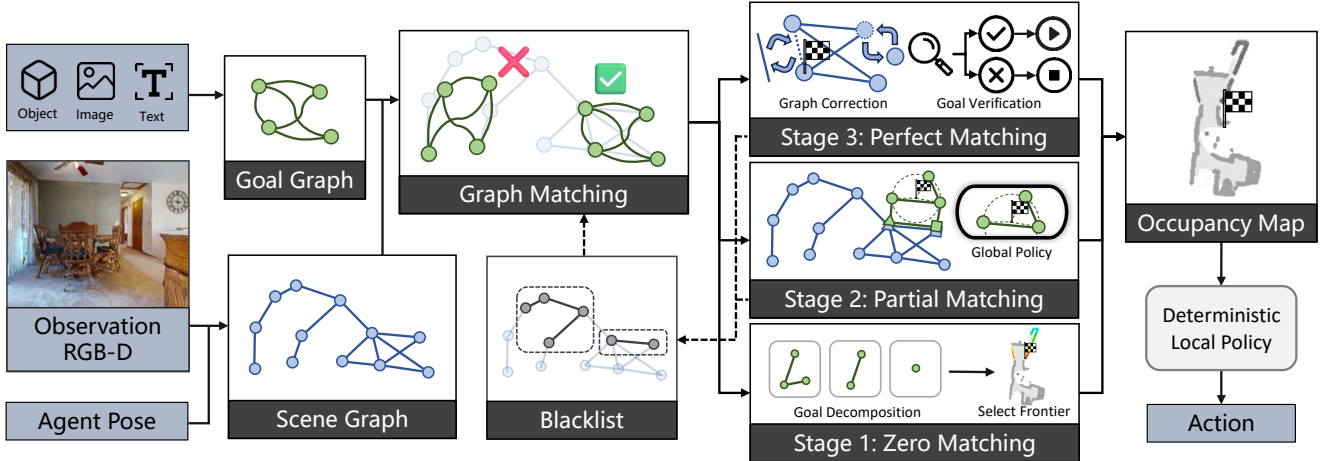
Object Image Text

Goal Graph

Graph Matching

Graph Correction Goal Verification

Stage 3: Perfect Matching

Global Policy

Stage 2: Partial Matching

Goal Decomposition Select Frontier

Stage 1: Zero Matching

Occupancy Map

Deterministic Local Policy

Action

Observation RGB-D

Agent Pose

Scene Graph

Blacklist